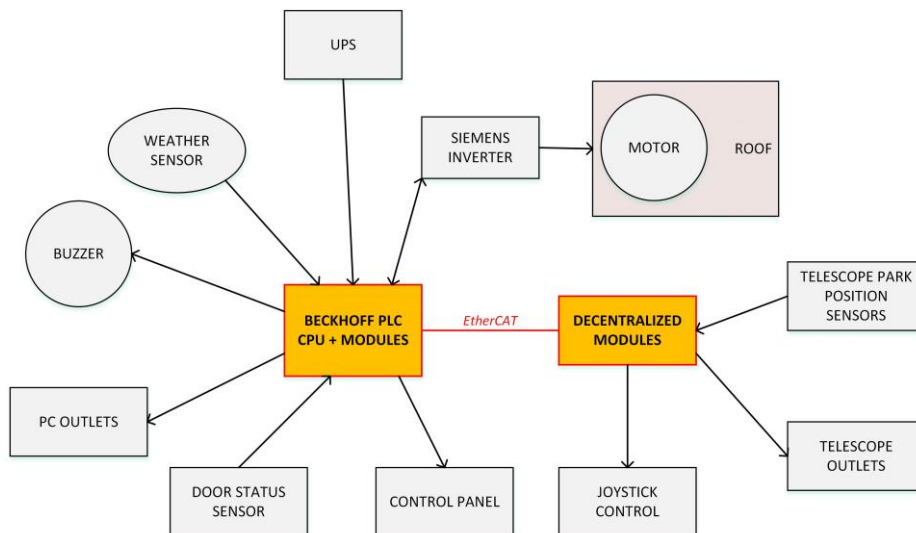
UPS

WEATHER SENSOR

SIEMENS INVERTER

MOTOR

ROOF

BUZZER

TELESCOPE PARK POSITION SENSORS

BECKHOFF PLC CPU + MODULES

EtherCAT

DECENTRALIZED MODULES

PC OUTLETS

TELESCOPE OUTLETS

DOOR STATUS SENSOR

CONTROL PANEL

JOYSTICK CONTROL